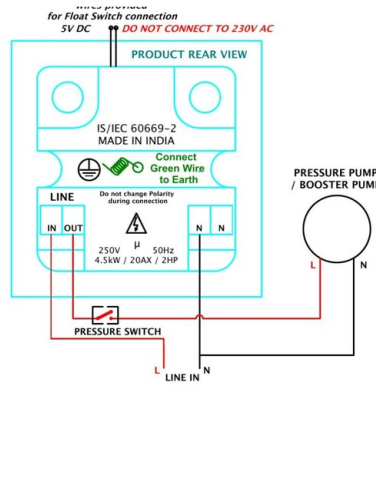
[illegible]
for Float Switch connection
5V DC DO NOT CONNECT TO 230V AC

PRODUCT REAR VIEW

IS/IEC 60669-2
MADE IN INDIA

Connect Green Wire to Earth

LINE
Do not change Polarity during connection

IN OUT
N N

250V μ 50Hz
4.5kW / 20AX / 2HP

PRESSURE PUMP / BOOSTER PUM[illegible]

L N

PRESSURE SWITCH

L
LINE IN N